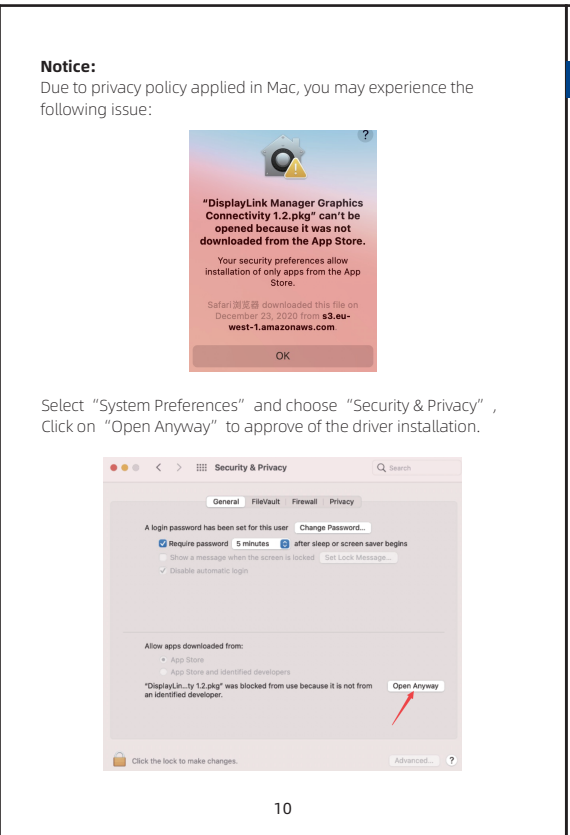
**Notice:**
Due to privacy policy applied in Mac, you may experience the following issue:

?

"DisplayLink Manager Graphics Connectivity 1.2.pkg" can't be opened because it was not downloaded from the App Store.

Your security preferences allow installation of only apps from the App Store.

Safari浏览器 downloaded this file on December 23, 2020 from **s3.eu-west-1.amazonaws.com**.

OK

Select "System Preferences" and choose "Security & Privacy", Click on "Open Anyway" to approve of the driver installation.

Security & Privacy

Search

General FileVault Firewall Privacy

A login password has been set for this user Change Password...

Require password 5 minutes after sleep or screen saver begins

Show a message when the screen is locked Set Lock Message...

Disable automatic login

Allow apps downloaded from:

App Store

App Store and identified developers

"DisplayLin...ty 1.2.pkg" was blocked from use because it is not from an identified developer.

Open Anyway

Click the lock to make changes.

Advanced... ?

10